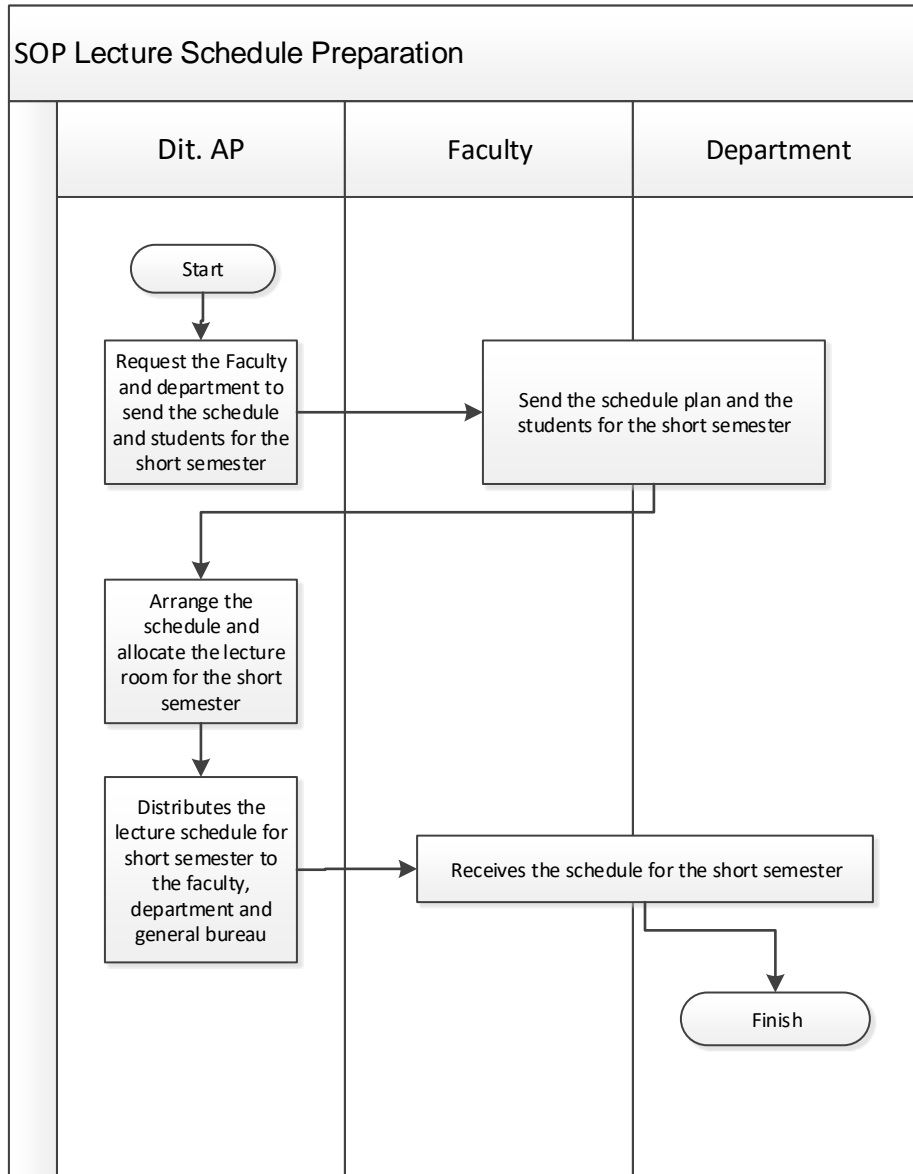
SOP Lecture Schedule Preparation

Dit. AP

Faculty

Department

Start

Request the Faculty and department to send the schedule and students for the short semester

Send the schedule plan and the students for the short semester

Arrange the schedule and allocate the lecture room for the short semester

Distributes the lecture schedule for short semester to the faculty, department and general bureau

Receives the schedule for the short semester

Finish